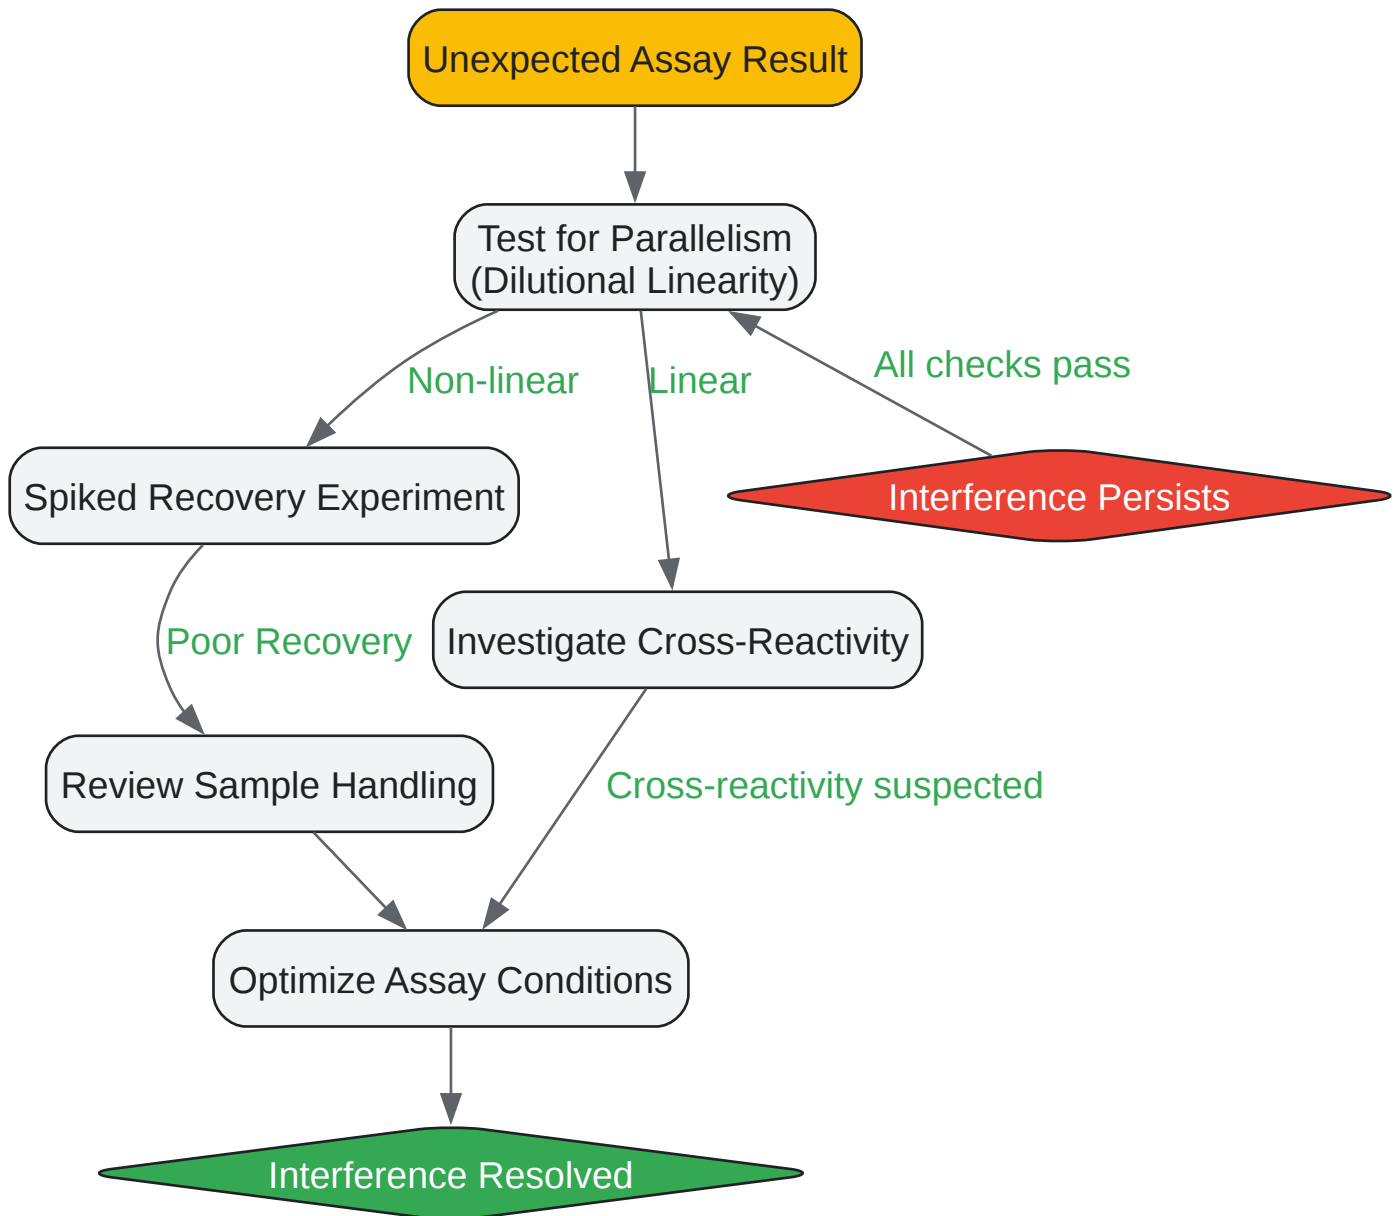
Unexpected Assay Result

Test for Parallelism
(Dilutional Linearity)

Non-linear

Linear

All checks pass

Spiked Recovery Experiment

Interference Persists

Poor Recovery

Investigate Cross-Reactivity

Review Sample Handling

Cross-reactivity suspected

Optimize Assay Conditions

Interference Resolved